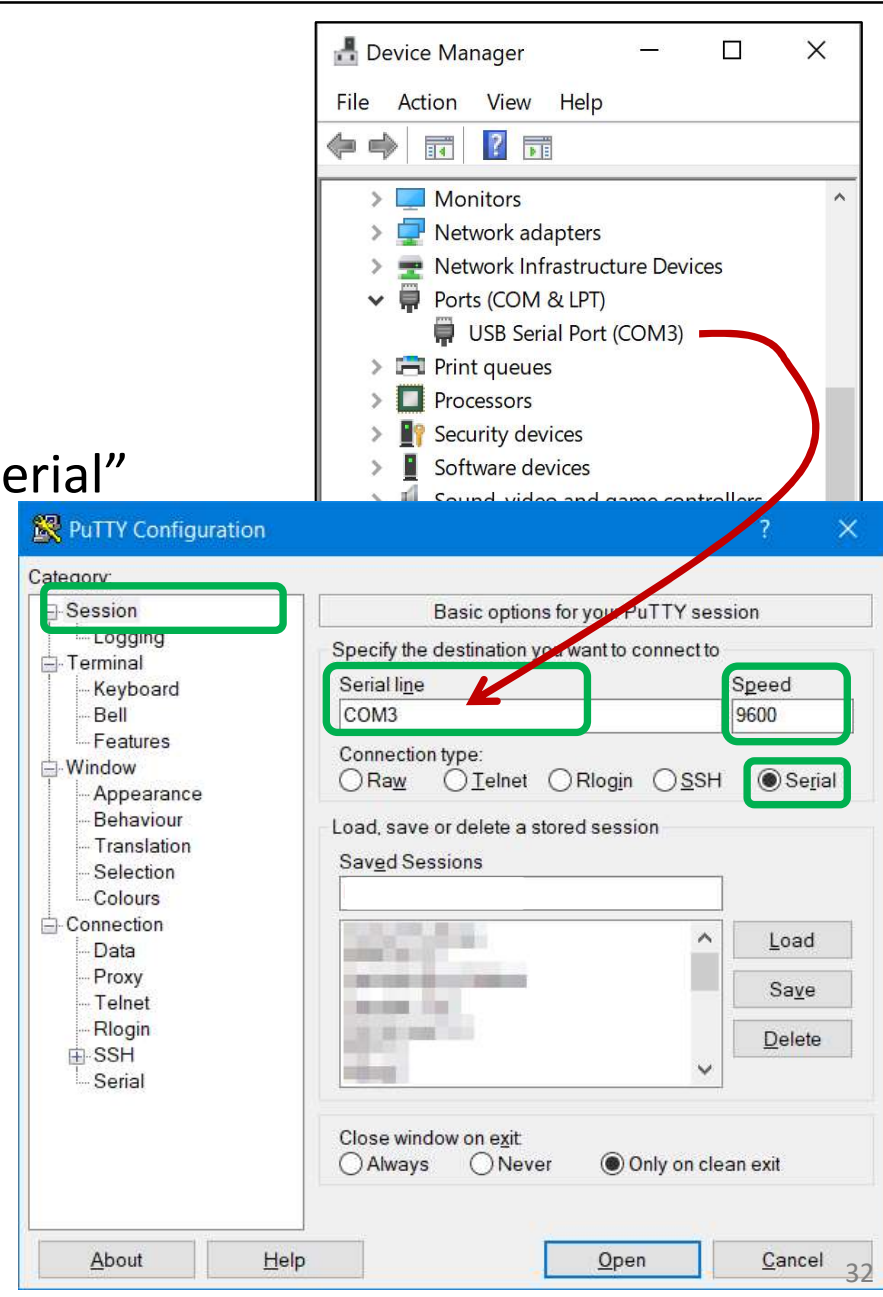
Device Manager

File Action View Help

Monitors
Network adapters
Network Infrastructure Devices
Ports (COM & LPT)
USB Serial Port (COM3)
Print queues
Processors
Security devices
Software devices
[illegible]

erial”

PuTTY Configuration

?

Category:
Session
Logging
Terminal
Keyboard
Bell
Features
Window
Appearance
Behaviour
Translation
Selection
Colours
Connection
Data
Proxy
Telnet
Rlogin
SSH
Serial

Basic options for your PuTTY session

Specify the destination you want to connect to
Serial line
COM3
Speed
9600

Connection type:
Raw Telnet Rlogin SSH Serial

Load, save or delete a stored session
Saved Sessions

Load
Save
Delete

Close window on exit:
Always Never Only on clean exit

About Help Open Cancel

32